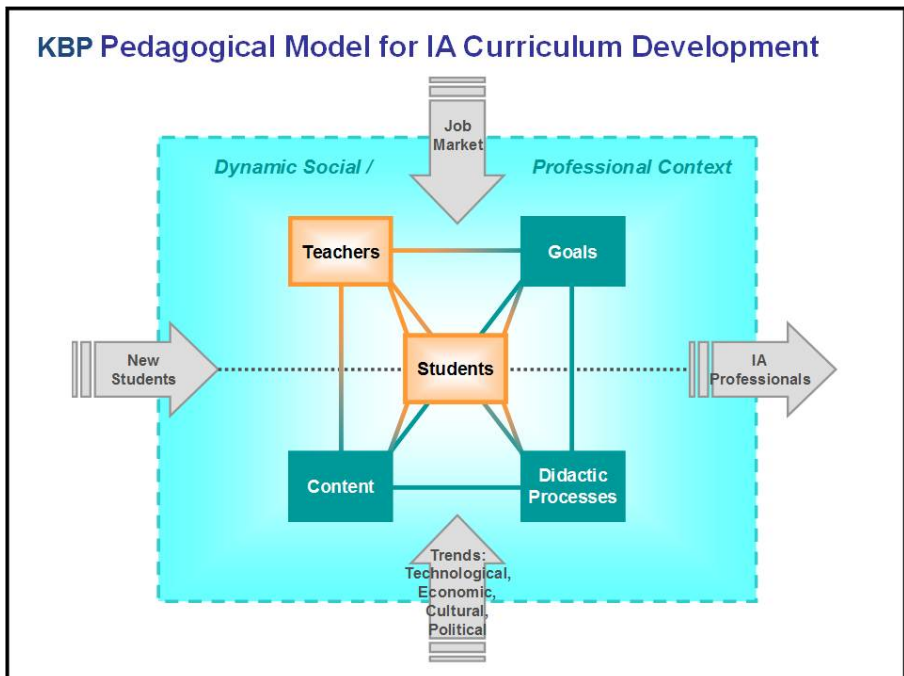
KBP Pedagogical Model for IA Curriculum Development

Job Market

Dynamic Social / Professional Context

Teachers

Goals

New Students

Students

IA Professionals

Content

Didactic Processes

Trends: Technological, Economic, Cultural, Political